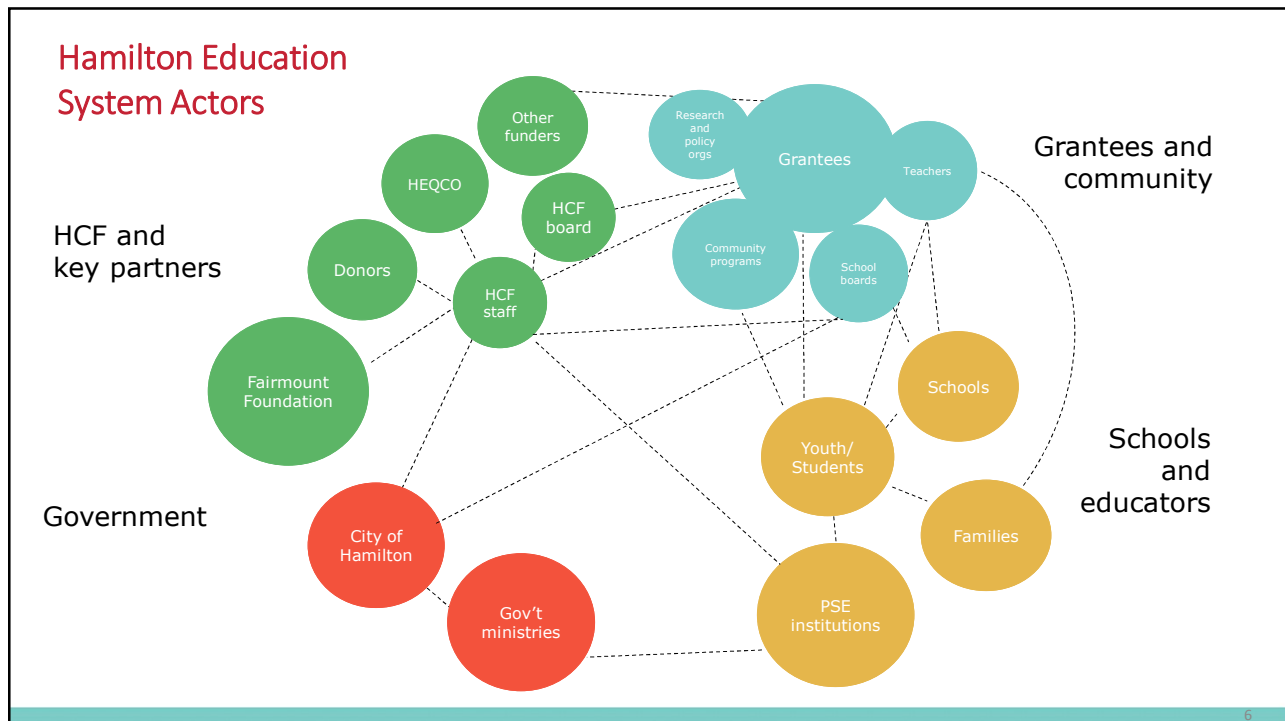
Hamilton Education System Actors

Other funders

Research and policy orgs

Grantees

Teachers

Grantees and community

HEQCO

HCF board

HCF and key partners

Donors

HCF staff

Community programs

School boards

Fairmount Foundation

Schools

Youth/ Students

Schools and educators

Government

City of Hamilton

Families

Gov't ministries

PSE institutions

6